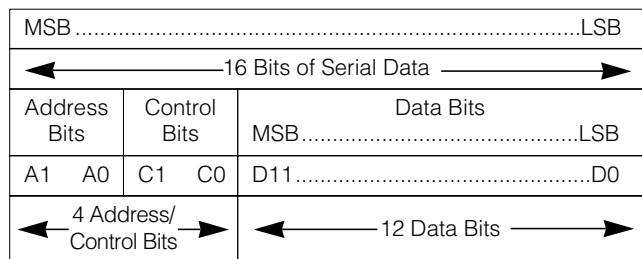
| MSB ...................................................................................LSB | | | |
|---|---|---|---|
| 16 Bits of Serial Data | | | |
| Address Bits | Control Bits | Data Bits MSB........................................LSB | |
| A1 A0 | C1 C0 | D11.........................................................D0 | |
| 4 Address/ Control Bits | | 12 Data Bits | |